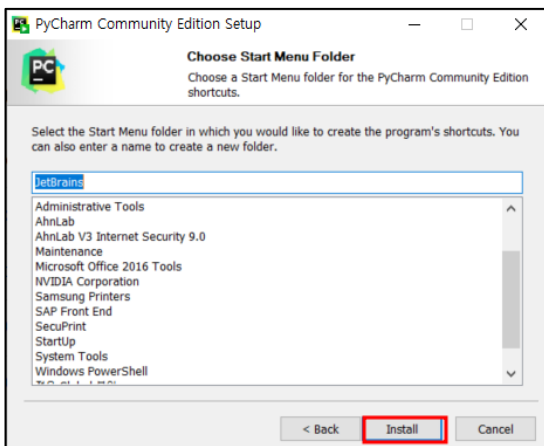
PyCharm Community Edition Setup

Choose Start Menu Folder

Choose a Start Menu folder for the PyCharm Community Edition shortcuts.

PC

Select the Start Menu folder in which you would like to create the program's shortcuts. You can also enter a name to create a new folder.

JetBrains

Administrative Tools
AhnLab
AhnLab V3 Internet Security 9.0
Maintenance
Microsoft Office 2016 Tools
NVIDIA Corporation
Samsung Printers
SAP Front End
SecuPrint
StartUp
System Tools
Windows PowerShell
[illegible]

< Back
Install
Cancel